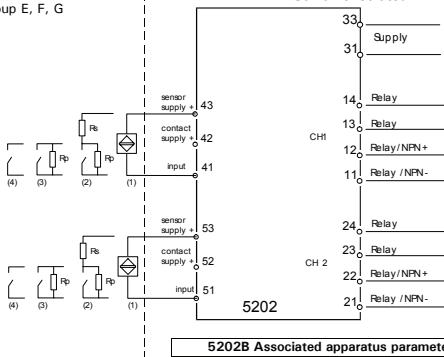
oup E, F, G

33
Supply
31

sensor supply + 43
contact supply + 42
input 41
CH1
14 Relay
13 Relay
12 Relay/NPN+
11 Relay /NPN-

Rs
Rp
Rp
(4) (3) (2) (1)

sensor supply + 53
contact supply + 52
input 51
CH 2
24 Relay
23 Relay
22 Relay/NPN+
21 Relay /NPN-

Rs
Rp
Rp
(4) (3) (2) (1)

5202

5202B Associated apparatus paramete